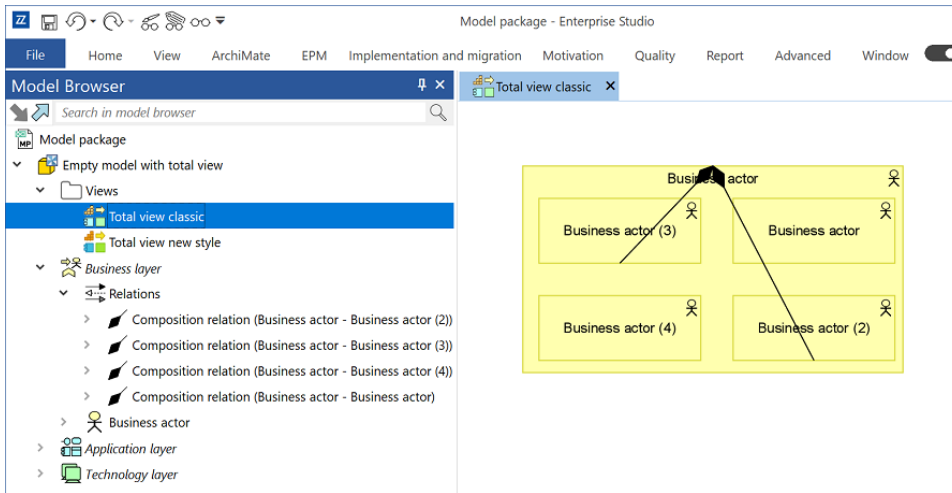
Model package - Enterprise Studio

File Home View ArchiMate EPM Implementation and migration Motivation Quality Report Advanced Window

Model Browser

Search in model browser

Model package
Empty model with total view
Views
Total view classic
Total view new style
Business layer
Relations
Composition relation (Business actor - Business actor (2))
Composition relation (Business actor - Business actor (3))
Composition relation (Business actor - Business actor (4))
Composition relation (Business actor - Business actor)
Business actor
Application layer
Technology layer

Total view classic

Business actor
Business actor (3)
Business actor
Business actor (4)
Business actor (2)